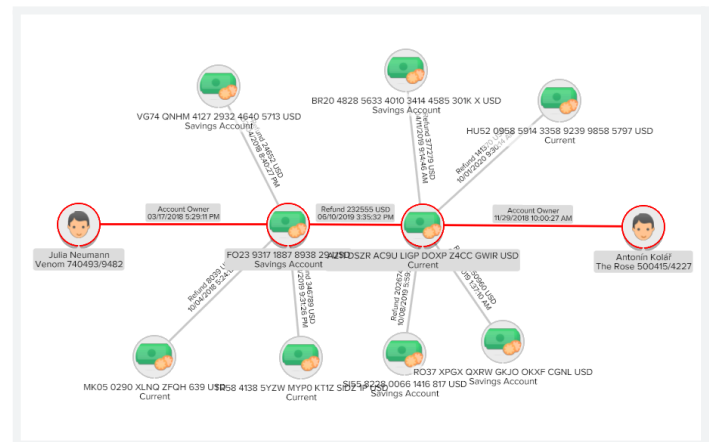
VG74 QNHM 4127 2932 4640 5713 USD
Savings Account

BR20 4828 5633 4010 3414 4585 301K X USD
Savings Account

HU52 0958 5914 3358 9239 9858 5797 USD
Current

Refund 24652 USD
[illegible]/2018 8:40:27 PM

Refund 377278 USD
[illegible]/2019 9:14:46 AM

Refund 14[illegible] USD
10/01/2020 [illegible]

Account Owner
03/17/2018 5:29:11 PM

Refund 232555 USD
06/10/2019 3:35:32 PM

Account Owner
11/29/2018 10:00:27 AM

Julia Neumann
Venom 740493/9482

FO23 9317 1887 8938 29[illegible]
Savings Account

AZ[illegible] DSZR AC9U LIGP DOXP Z4CC GWIR USD
Current

Antonín Kolář
The Rose 500415/4227

Refund 8039 USD
10/04/2018 5:24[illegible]

Refund 346789 USD
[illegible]/2019 9:31:26 PM

Refund 202674 USD
10/08/2019 5:55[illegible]

Refund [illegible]0960 USD
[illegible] 1:37:10 AM

MK05 0290 XLNQ ZFQH 639 USD
Current

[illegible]58 4138 5YZW MYP0 K11Z SID2 1P USD
Current

SI55 8228 0066 1416 817 USD
Savings Account

RO37 XPGX QXRW GKJO OKXF CGNL USD
Savings Account